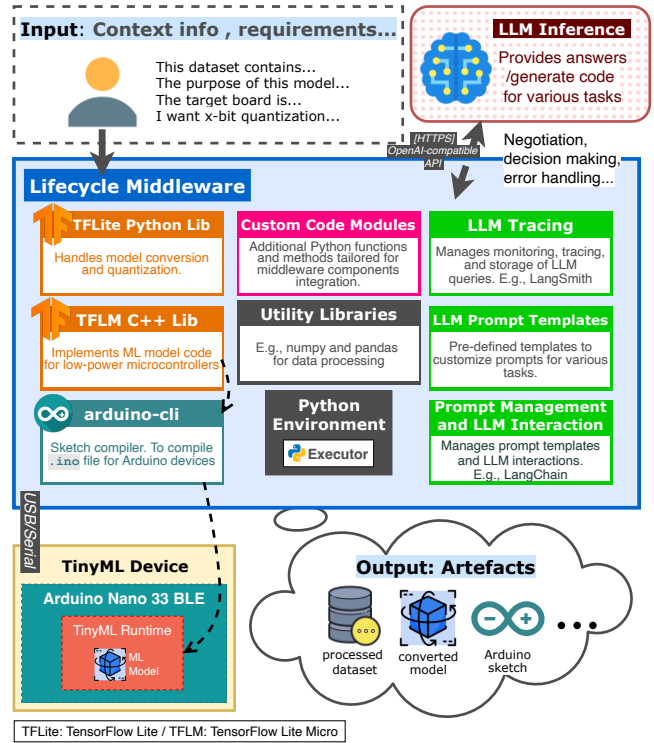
Input: Context info , requirements...

This dataset contains...
The purpose of this model...
The target board is...
I want x-bit quantization...

LLM Inference

Provides answers /generate code for various tasks

[HTTPS] OpenAI-compatible API

Negotiation, decision making, error handling...

Lifecycle Middleware

TFLite Python Lib

Handles model conversion and quantization.

Custom Code Modules

Additional Python functions and methods tailored for middleware components integration.

LLM Tracing

Manages monitoring, tracing, and storage of LLM queries. E.g., LangSmith

TFLM C++ Lib

Implements ML model code for low-power microcontrollers

Utility Libraries

E.g., numpy and pandas for data processing

LLM Prompt Templates

Pre-defined templates to customize prompts for various tasks.

arduino-cli

Sketch compiler. To compile .ino file for Arduino devices

Python Environment

Executor

Prompt Management and LLM Interaction

Manages prompt templates and LLM interactions. E.g., LangChain

USB/Serial

TinyML Device

Arduino Nano 33 BLE

TinyML Runtime

ML Model

Output: Artefacts

processed dataset

converted model

Arduino sketch

...

TFLite: TensorFlow Lite / TFLM: TensorFlow Lite Micro